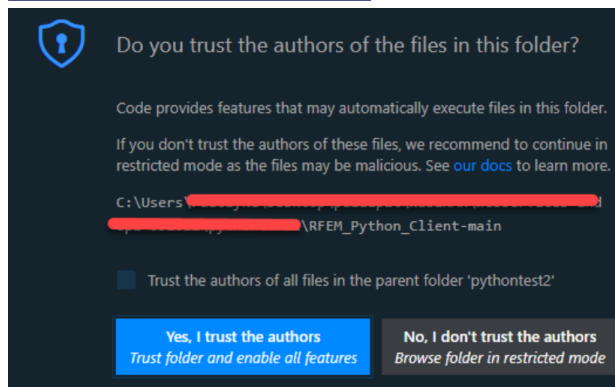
Do you trust the authors of the files in this folder?

Code provides features that may automatically execute files in this folder.

If you don't trust the authors of these files, we recommend to continue in restricted mode as the files may be malicious. See our docs to learn more.

C:\Users\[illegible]
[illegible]\RFEM_Python_Client-main

Trust the authors of all files in the parent folder 'pythontest2'

Yes, I trust the authors
Trust folder and enable all features

No, I don't trust the authors
Browse folder in restricted mode